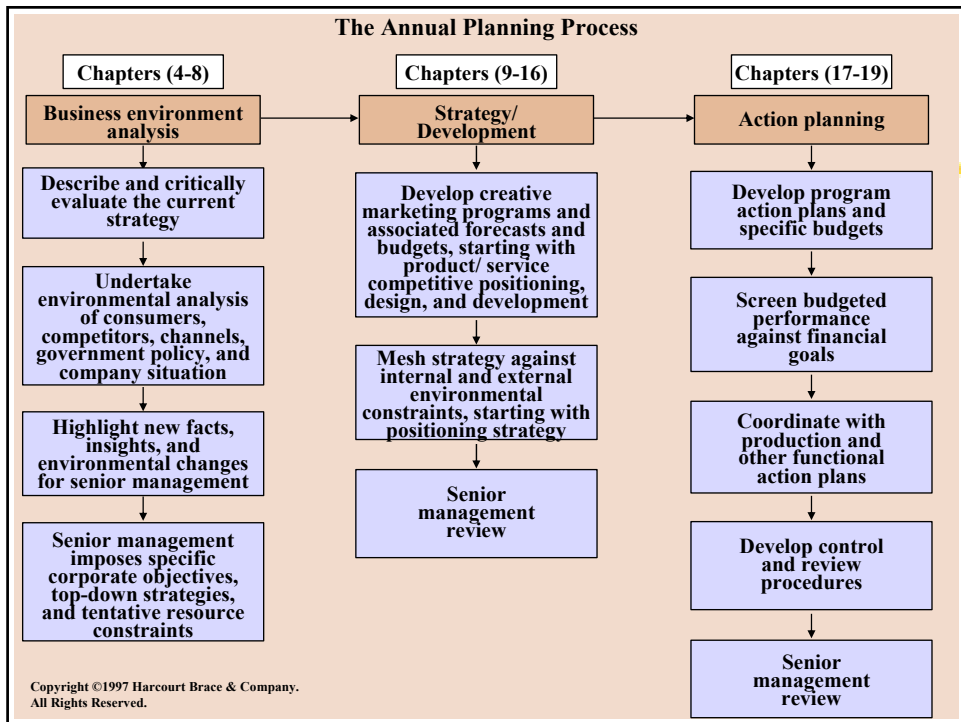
The Annual Planning Process

Chapters (4-8)

Business environment analysis

Describe and critically evaluate the current strategy

Undertake environmental analysis of consumers, competitors, channels, government policy, and company situation

Highlight new facts, insights, and environmental changes for senior management

Senior management imposes specific corporate objectives, top-down strategies, and tentative resource constraints

Chapters (9-16)

Strategy/ Development

Develop creative marketing programs and associated forecasts and budgets, starting with product/ service competitive positioning, design, and development

Mesh strategy against internal and external environmental constraints, starting with positioning strategy

Senior management review

Chapters (17-19)

Action planning

Develop program action plans and specific budgets

Screen budgeted performance against financial goals

Coordinate with production and other functional action plans

Develop control and review procedures

Senior management review

Copyright ©1997 Harcourt Brace & Company. All Rights Reserved.